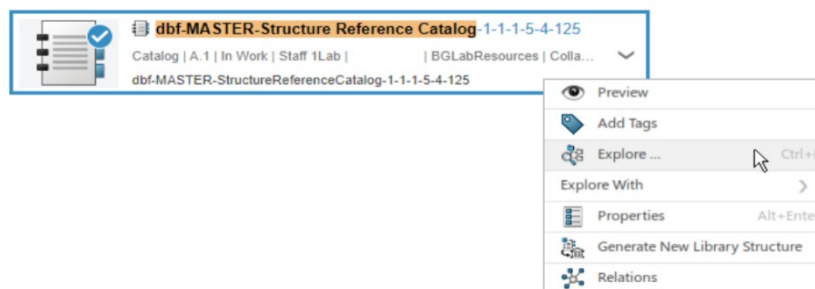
dbf-MASTER-Structure Reference Catalog-1-1-1-5-4-125

Catalog | A.1 | In Work | Staff 1Lab | | BGLabResources | Colla...

dbf-MASTER-StructureReferenceCatalog-1-1-1-5-4-125

Preview

Add Tags

Explore ... Ctrl+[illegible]

Explore With

Properties Alt+Ente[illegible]

Generate New Library Structure

Relations